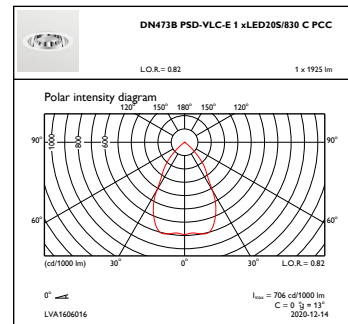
DN473B PSD-VLC-E 1 xLED20S/830 C PCC

L.O.R.= 0.82

1 x 1925 lm

Polar intensity diagram

120°

150°

180°

150°

120°

90°

1000

800

600

90°

60°

60°

(cd/1000 lm)

30°

0°

30°

L.O.R.= 0.82

0°

$I_{max}$ = 706 cd/1000 lm

C = 0 °γ = 13°

LVA1606016

2020-12-14